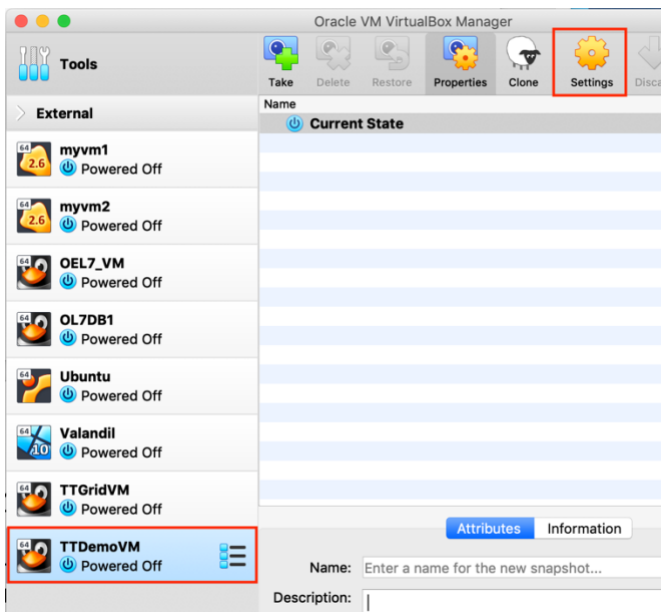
Oracle VM VirtualBox Manager

Tools

Take Delete Restore Properties Clone Settings Disca

External

64 2.6 myvm1
Powered Off

64 2.6 myvm2
Powered Off

64 OEL7_VM
Powered Off

64 OL7DB1
Powered Off

64 Ubuntu
Powered Off

64 10 Valandil
Powered Off

64 TTGridVM
Powered Off

64 TTDemoVM
Powered Off

Name

Current State

Attributes Information

Name: Enter a name for the new snapshot...

Description: